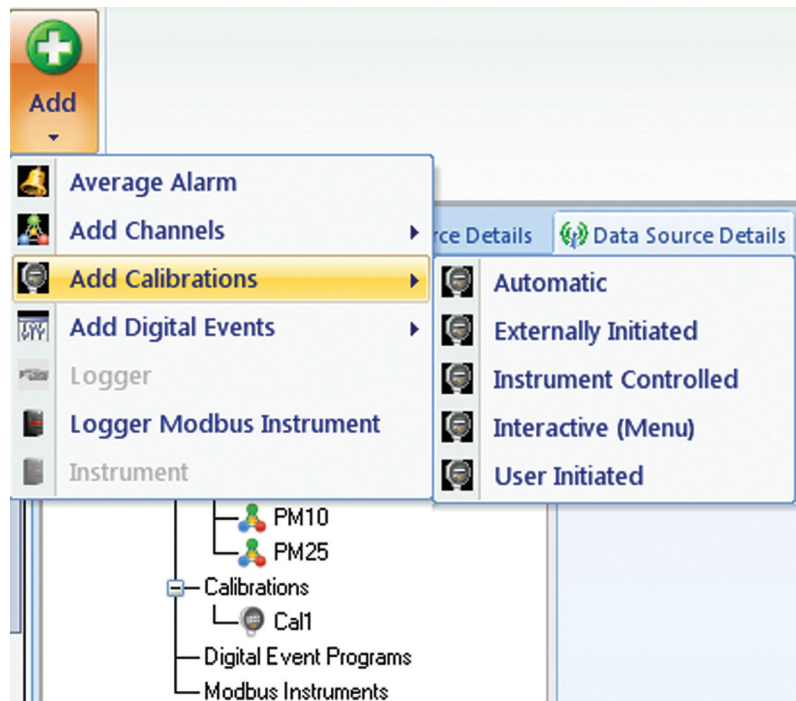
Add

Average Alarm
Add Channels
Add Calibrations
Add Digital Events
Logger
Logger Modbus Instrument
Instrument

rce Details
Data Source Details

Automatic
Externally Initiated
Instrument Controlled
Interactive (Menu)
User Initiated

PM10
PM25
Calibrations
Cal1
Digital Event Programs
Modbus Instruments